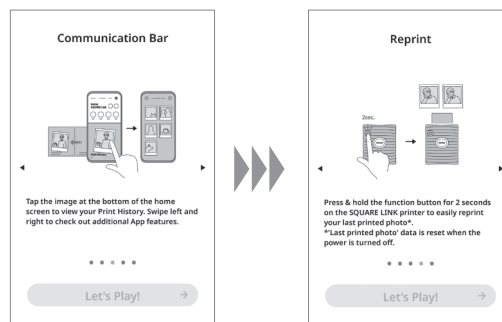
Communication Bar

Tap the image at the bottom of the home screen to view your Print History. Swipe left and right to check out additional App features.

Let's Play!

Reprint

2sec.

Press & hold the function button for 2 seconds on the SQUARE LINK printer to easily reprint your last printed photo*.
*'Last printed photo' data is reset when the power is turned off.

Let's Play!